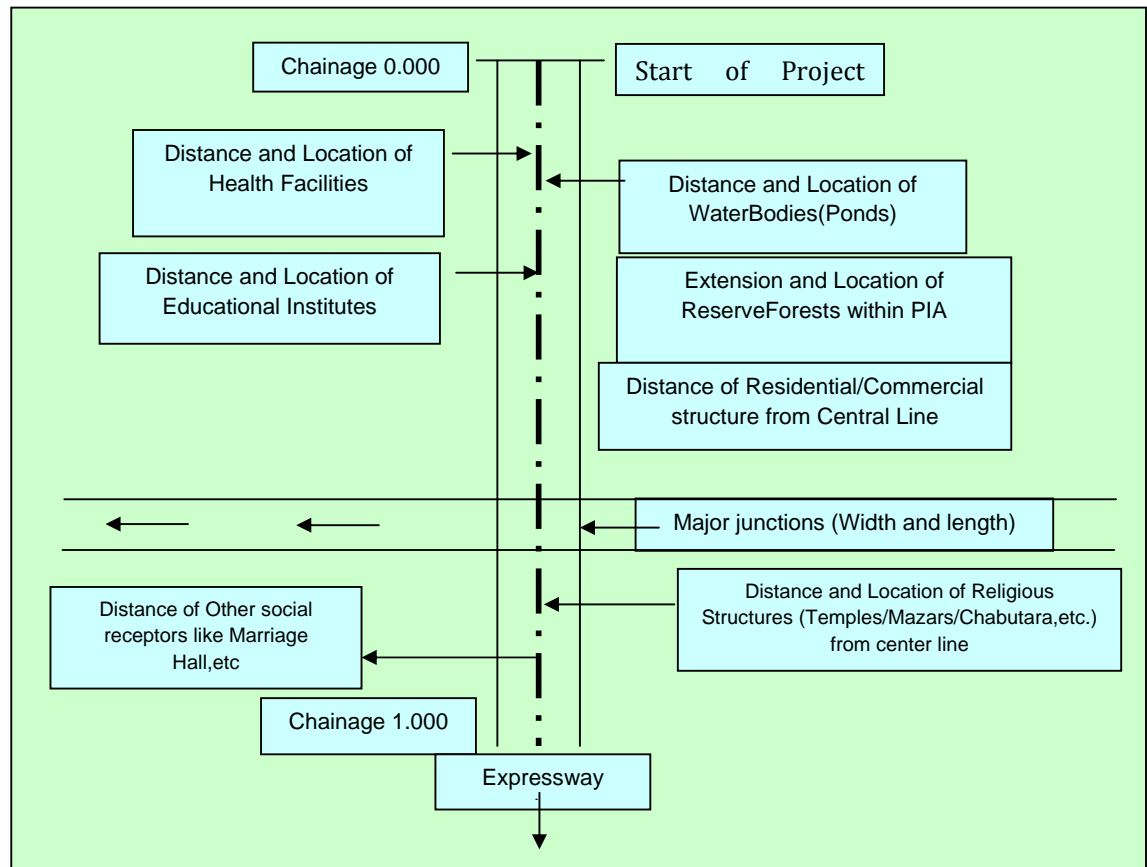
Chainage 0.000

Start of Project

Distance and Location of Health Facilities

Distance and Location of WaterBodies(Ponds)

Distance and Location of Educational Institutes

Extension and Location of ReserveForests within PIA

Distance of Residential/Commercial structure from Central Line

Major junctions (Width and length)

Distance and Location of Religious Structures (Temples/Mazars/Chabutara,etc.) from center line

Distance of Other social receptors like Marriage Hall,etc

Chainage 1.000

Expressway